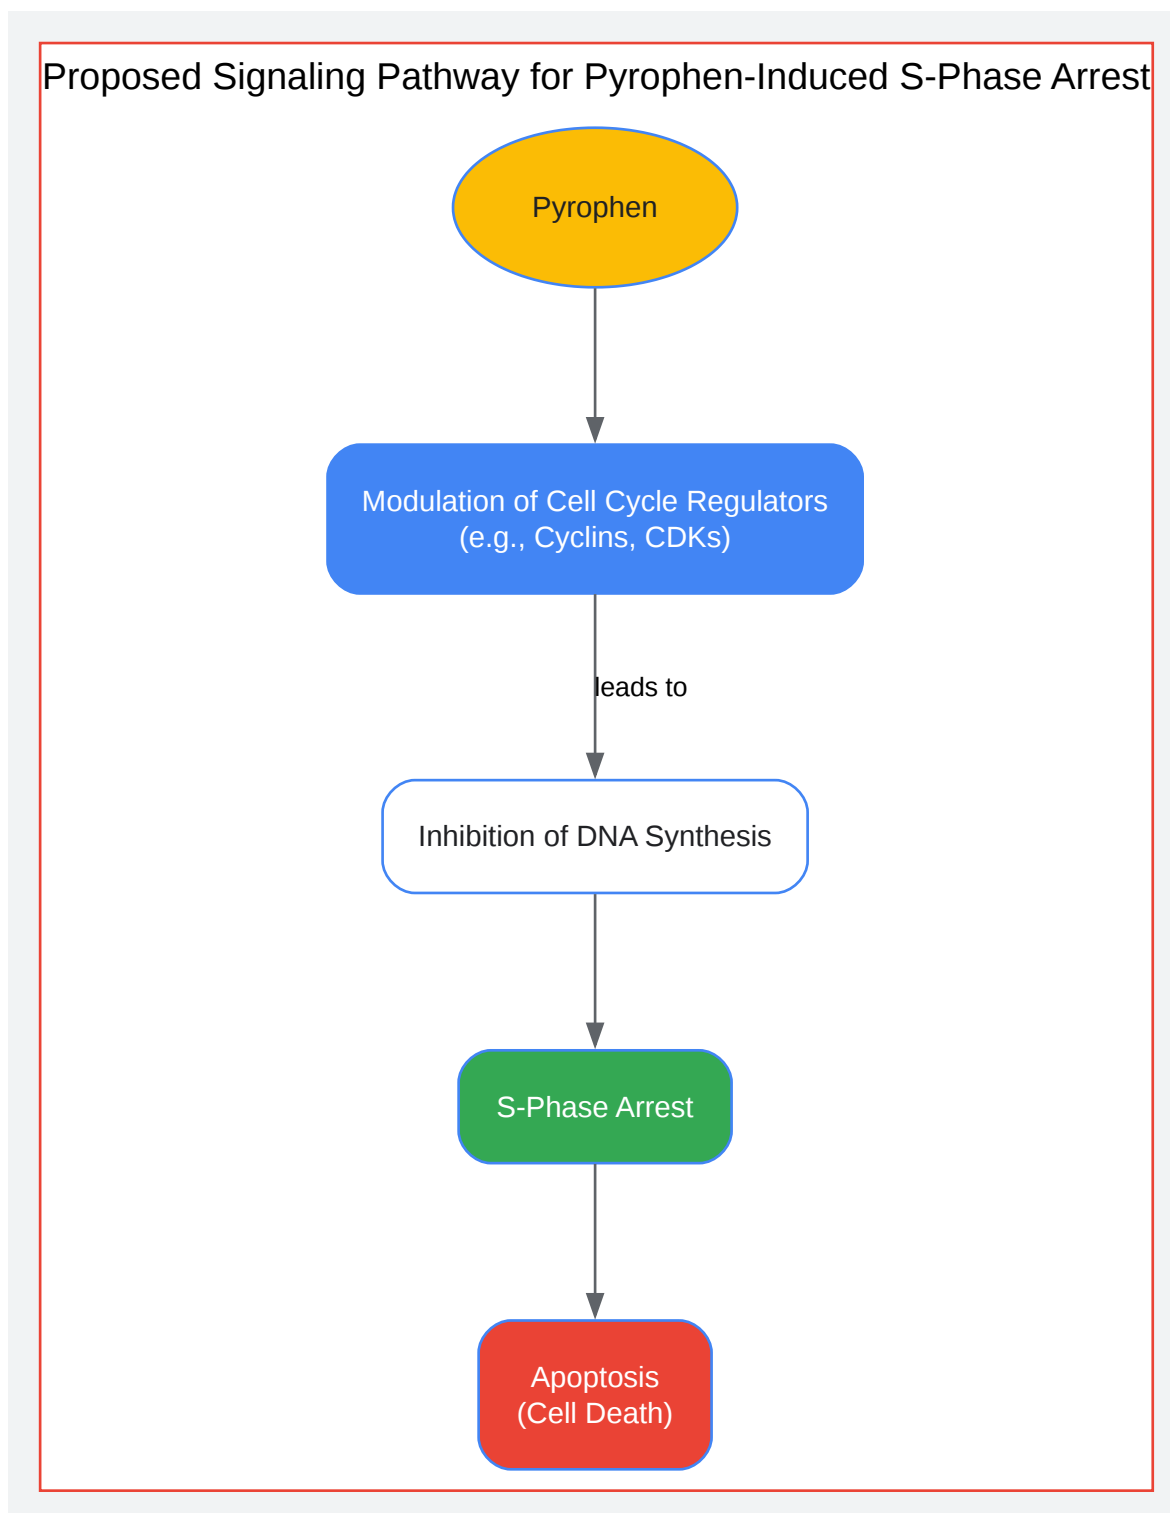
Proposed Signaling Pathway for Pyrophen-Induced S-Phase Arrest

Pyrophen

Modulation of Cell Cycle Regulators
(e.g., Cyclins, CDKs)

leads to

Inhibition of DNA Synthesis

S-Phase Arrest

Apoptosis
(Cell Death)